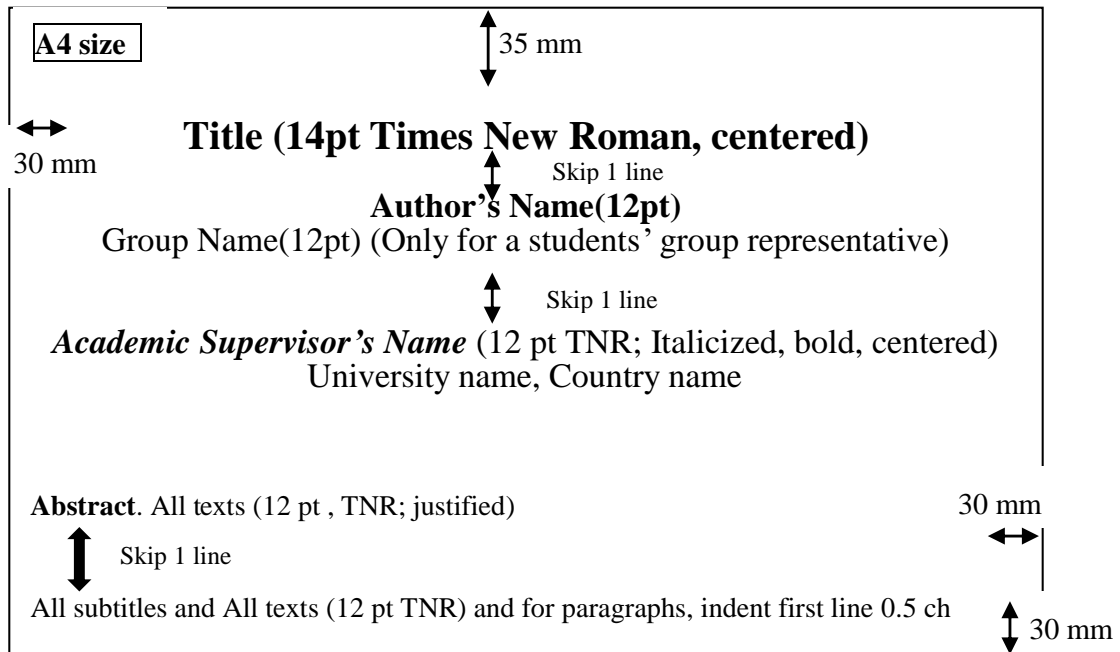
A4 size

35 mm

30 mm

Title (14pt Times New Roman, centered)

Skip 1 line

Author's Name(12pt)

Group Name(12pt) (Only for a students' group representative)

Skip 1 line

*Academic Supervisor's Name* (12 pt TNR; Italicized, bold, centered)

University name, Country name

**Abstract**. All texts (12 pt , TNR; justified)

30 mm

Skip 1 line

All subtitles and All texts (12 pt TNR) and for paragraphs, indent first line 0.5 ch

30 mm